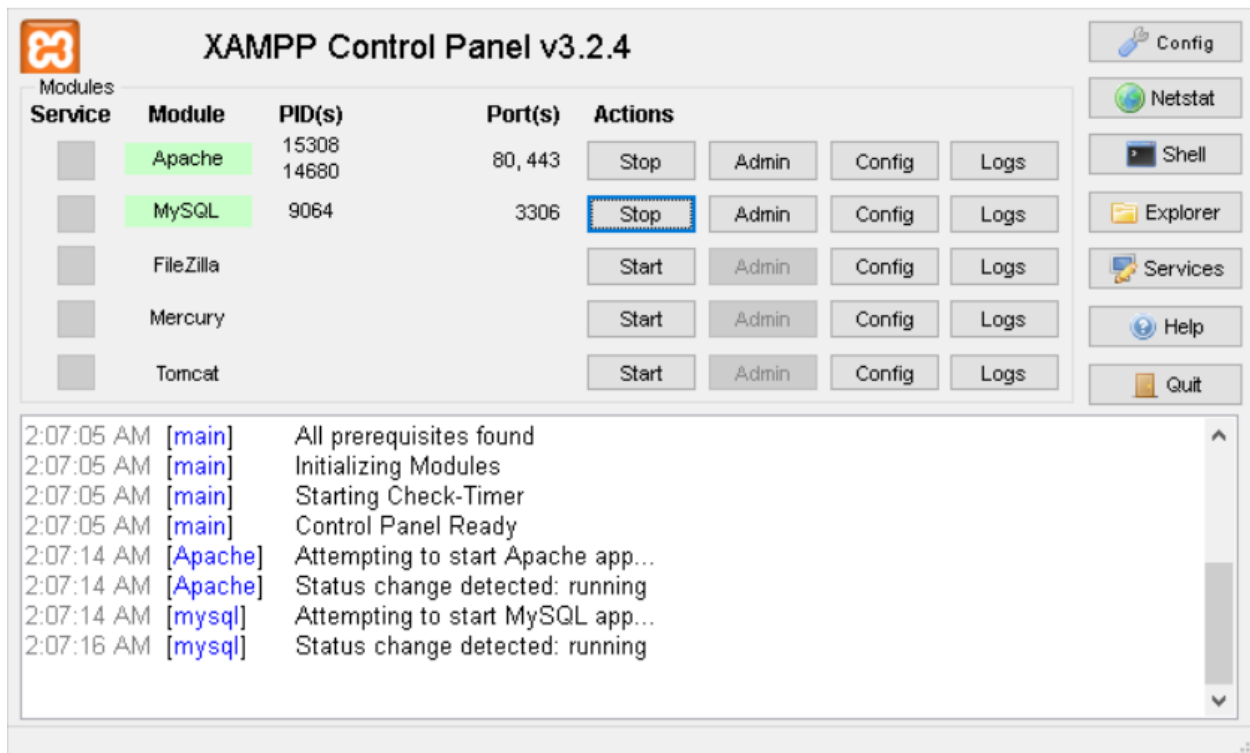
XAMPP Control Panel v3.2.4

Config
Netstat
Shell
Explorer
Services
Help
Quit

Modules

| Service | Module | PID(s) | Port(s) | Actions | | | |
|---|---|---|---|---|---|---|---|
| | Apache | 15308 14680 | 80, 443 | Stop | Admin | Config | Logs |
| | MySQL | 9064 | 3306 | Stop | Admin | Config | Logs |
| | FileZilla | | | Start | Admin | Config | Logs |
| | Mercury | | | Start | Admin | Config | Logs |
| | Tomcat | | | Start | Admin | Config | Logs |

2:07:05 AM [main] All prerequisites found
2:07:05 AM [main] Initializing Modules
2:07:05 AM [main] Starting Check-Timer
2:07:05 AM [main] Control Panel Ready
2:07:14 AM [Apache] Attempting to start Apache app...
2:07:14 AM [Apache] Status change detected: running
2:07:14 AM [mysql] Attempting to start MySQL app...
2:07:16 AM [mysql] Status change detected: running